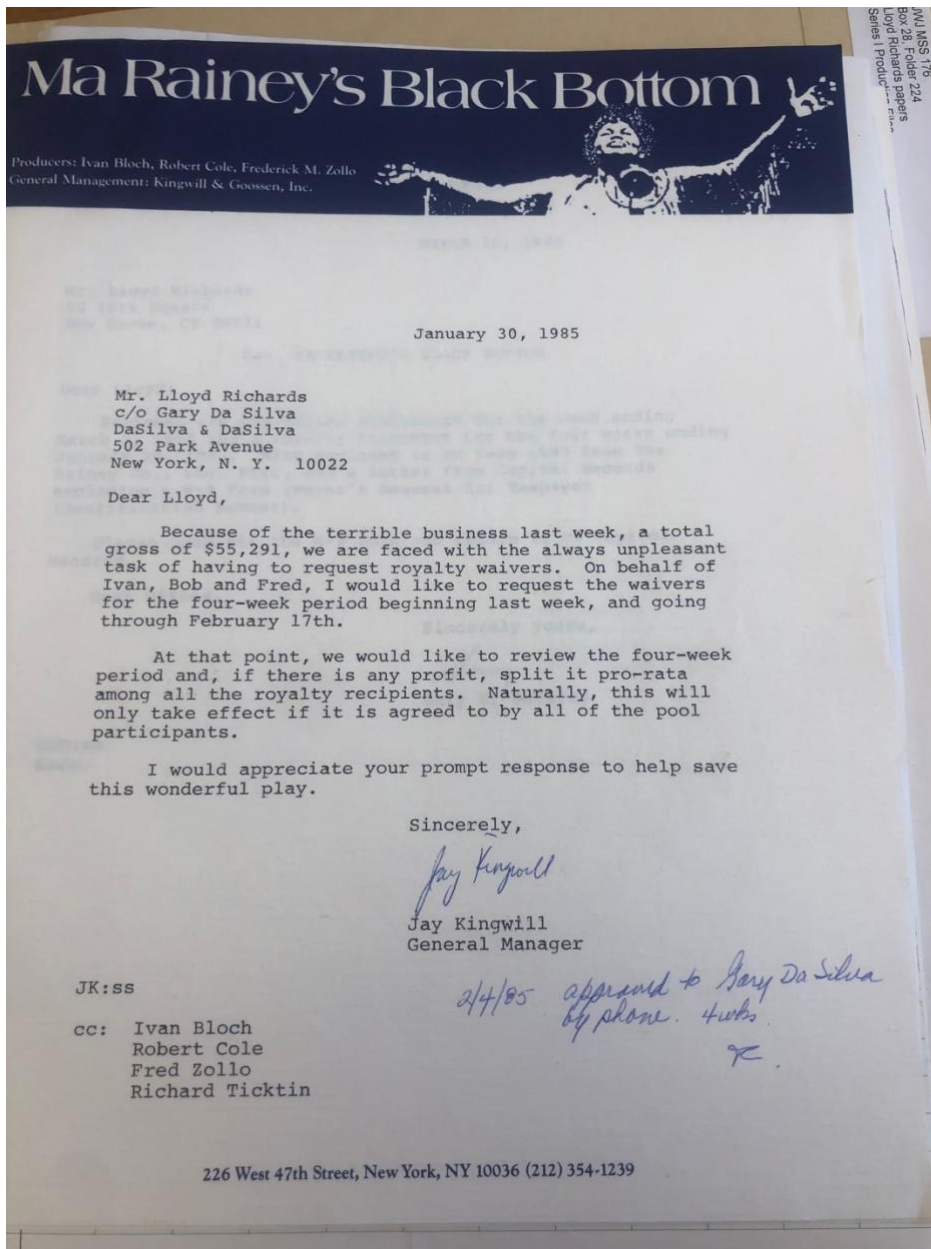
JWJ MSS 176
Box 28, Folder 224
Lloyd Richards papers
Series I Produc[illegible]

Ma Rainey's Black Bottom

Producers: Ivan Bloch, Robert Cole, Frederick M. Zollo
General Management: Kingwill & Goossen, Inc.

January 30, 1985

Mr. Lloyd Richards
c/o Gary Da Silva
DaSilva & DaSilva
502 Park Avenue
New York, N. Y. 10022

Dear Lloyd,

Because of the terrible business last week, a total gross of $55,291, we are faced with the always unpleasant task of having to request royalty waivers. On behalf of Ivan, Bob and Fred, I would like to request the waivers for the four-week period beginning last week, and going through February 17th.

At that point, we would like to review the four-week period and, if there is any profit, split it pro-rata among all the royalty recipients. Naturally, this will only take effect if it is agreed to by all of the pool participants.

I would appreciate your prompt response to help save this wonderful play.

Sincerely,

Jay Kingwill

Jay Kingwill
General Manager

JK:ss

cc: Ivan Bloch
Robert Cole
Fred Zollo
Richard Ticktin

2/4/85 approved to Gary Da Silva by phone. 4wks
R.

226 West 47th Street, New York, NY 10036 (212) 354-1239